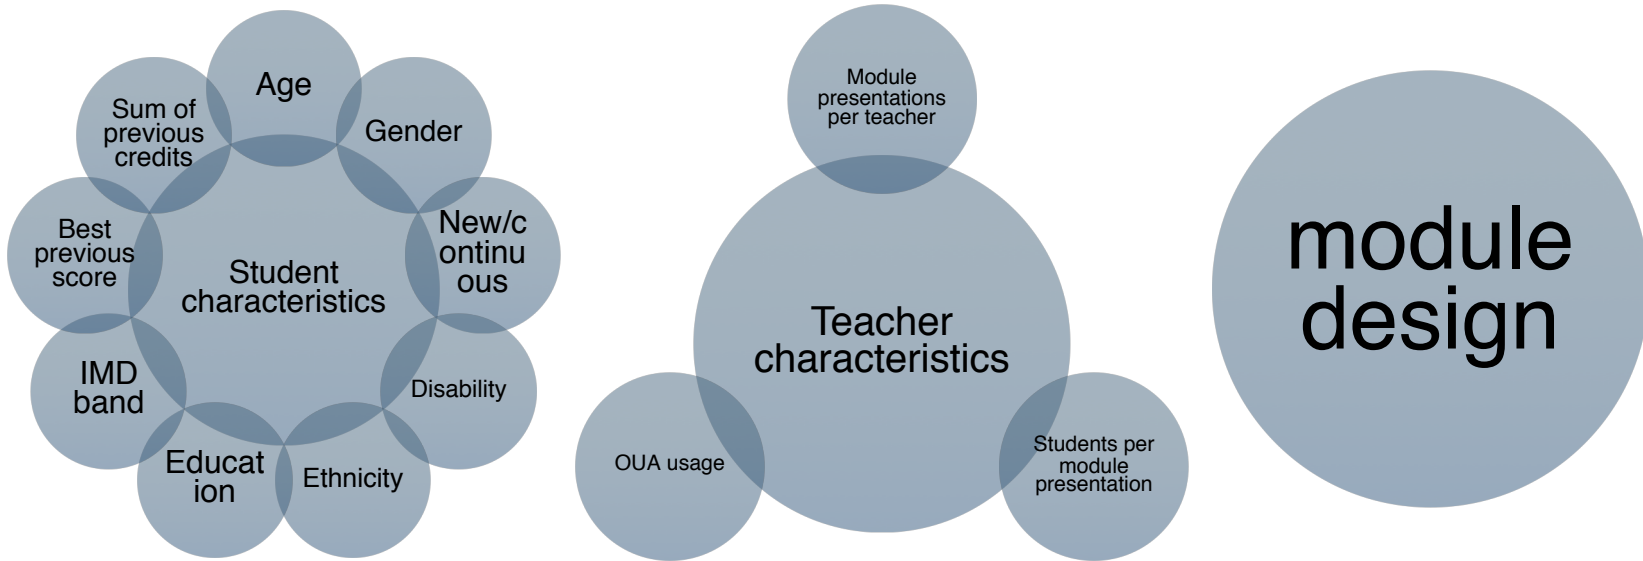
Age

Sum of previous credits

Gender

Best previous score

Student characteristics

New/continuous

IMD band

Disability

Education

Ethnicity

Module presentations per teacher

Teacher characteristics

OUA usage

Students per module presentation

module design